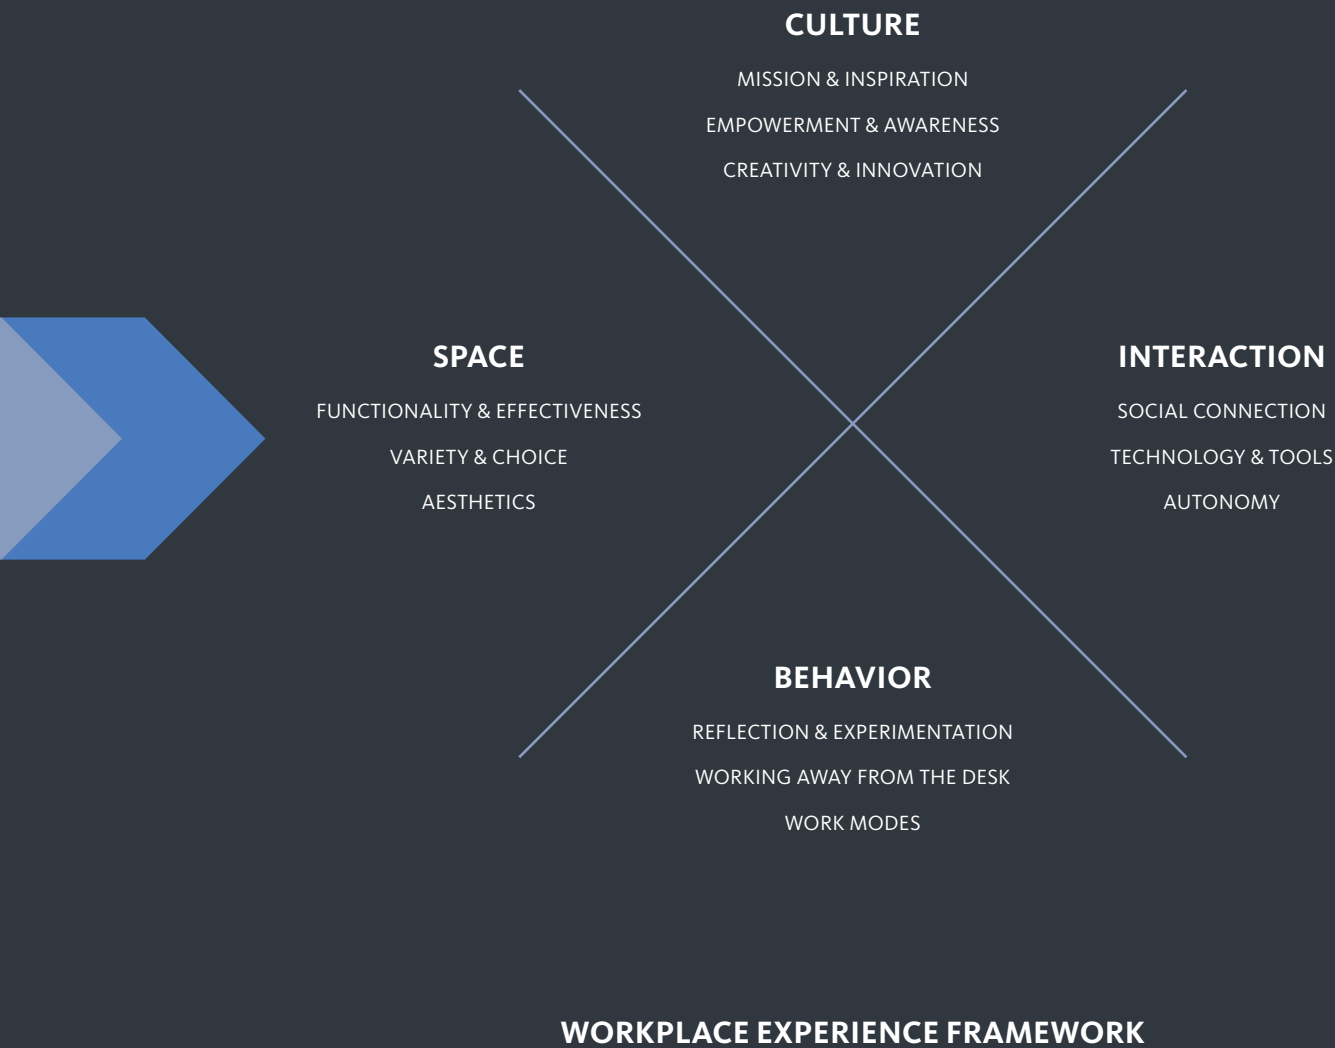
CULTURE

MISSION & INSPIRATION

EMPOWERMENT & AWARENESS

CREATIVITY & INNOVATION

SPACE

FUNCTIONALITY & EFFECTIVENESS

VARIETY & CHOICE

AESTHETICS

INTERACTION

SOCIAL CONNECTION

TECHNOLOGY & TOOLS

AUTONOMY

BEHAVIOR

REFLECTION & EXPERIMENTATION

WORKING AWAY FROM THE DESK

WORK MODES

WORKPLACE EXPERIENCE FRAMEWORK